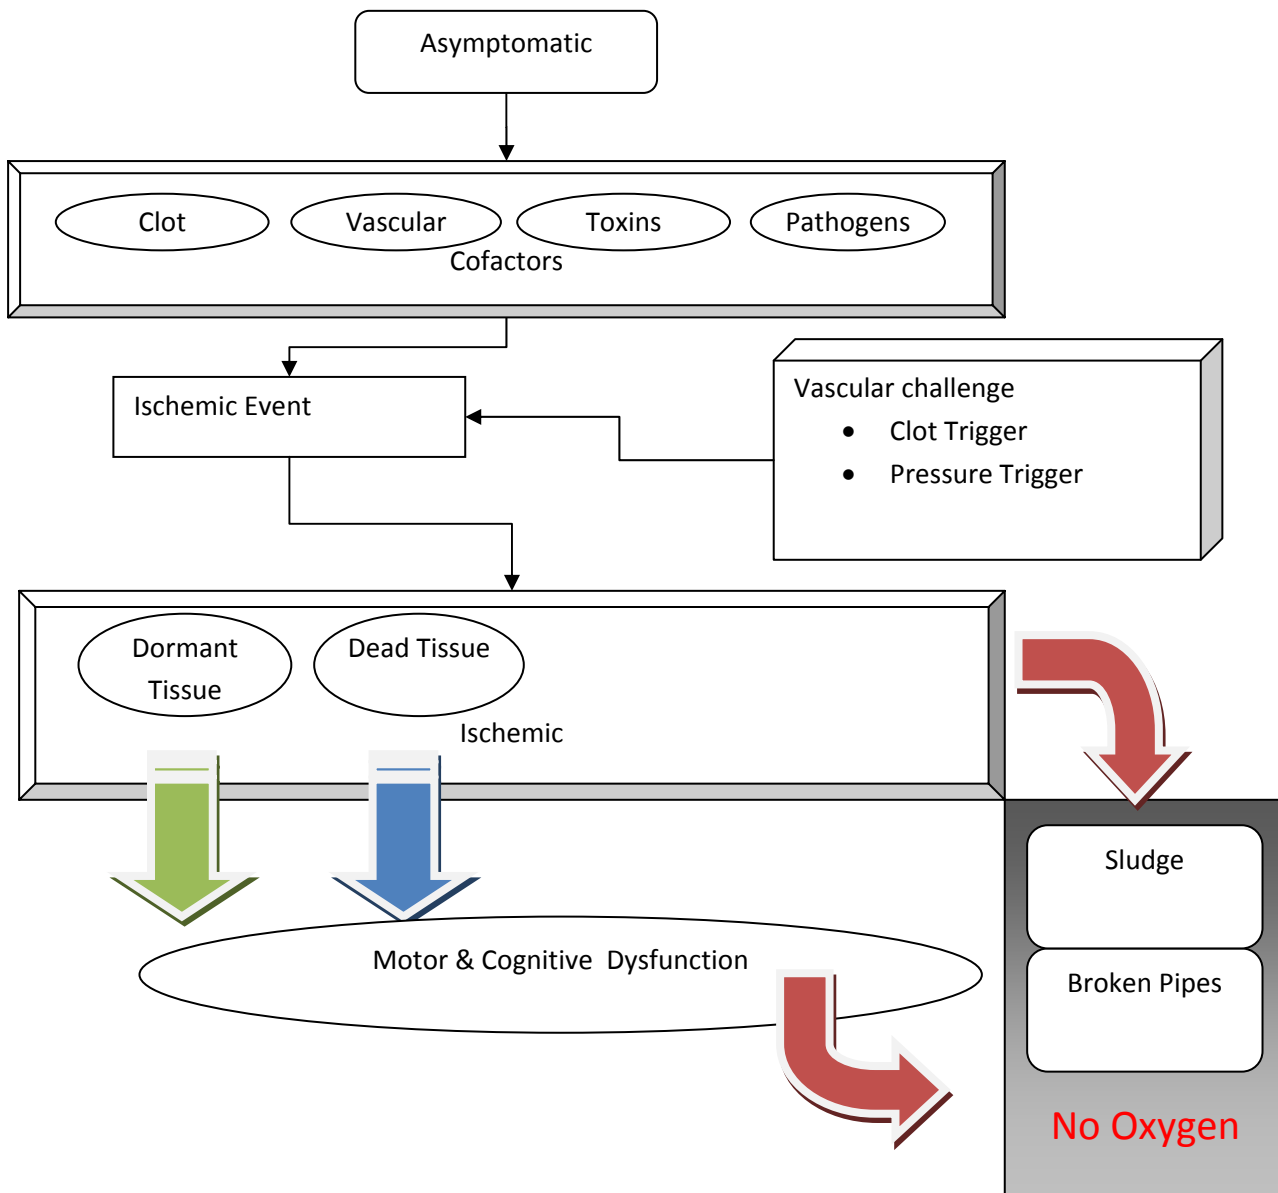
Asymptomatic

Clot
Vascular
Toxins
Pathogens
Cofactors

Ischemic Event

Vascular challenge
- Clot Trigger
- Pressure Trigger

Dormant Tissue
Dead Tissue
Ischemic

Motor & Cognitive Dysfunction

Sludge
Broken Pipes
No Oxygen